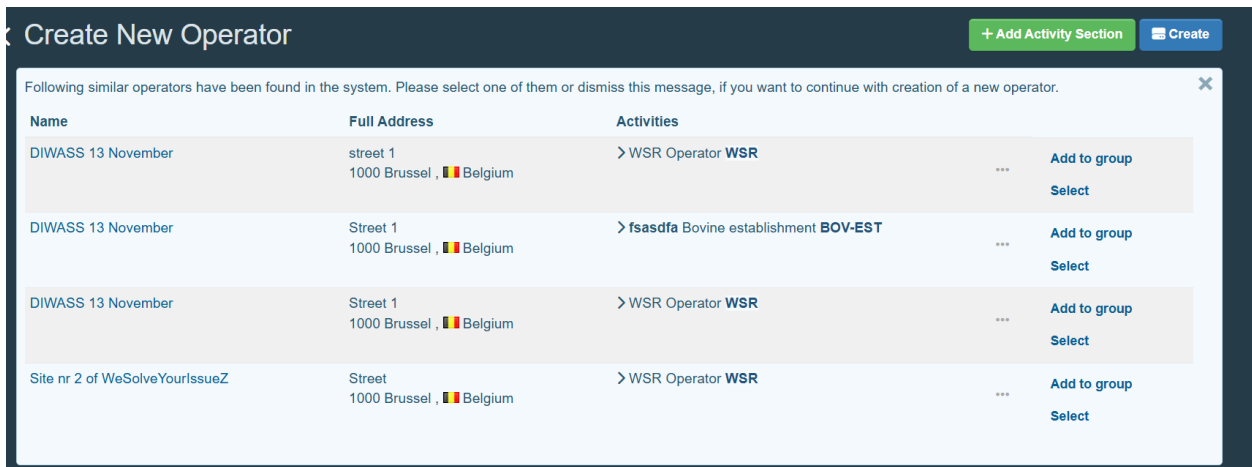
Create New Operator

+ Add Activity Section

Create

Following similar operators have been found in the system. Please select one of them or dismiss this message, if you want to continue with creation of a new operator.

| Name | Full Address | Activities | | |
|---|---|---|---|---|
| DIWASS 13 November | street 1<br>1000 Brussel , Belgium | WSR Operator **WSR** | ••• | Add to group<br>Select |
| DIWASS 13 November | Street 1<br>1000 Brussel , Belgium | **fsasdfa** Bovine establishment **BOV-EST** | ••• | Add to group<br>Select |
| DIWASS 13 November | Street 1<br>1000 Brussel , Belgium | WSR Operator **WSR** | ••• | Add to group<br>Select |
| Site nr 2 of WeSolveYourIssueZ | Street<br>1000 Brussel , Belgium | WSR Operator **WSR** | ••• | Add to group<br>Select |